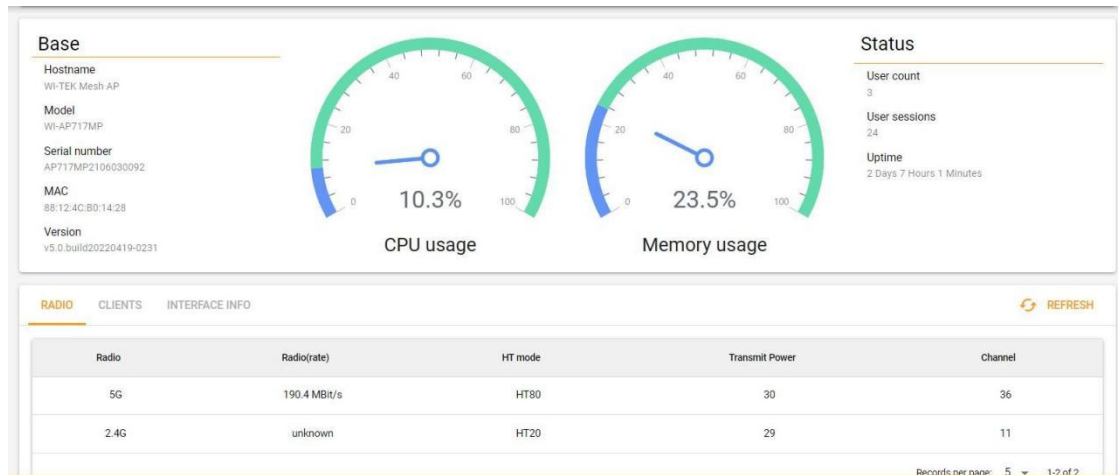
Base

Hostname
WI-TEK Mesh AP

Model
WI-AP717MP

Serial number
AP717MP2106030092

MAC
88:12:4C:B0:14:28

Version
v5.0.build20220419-0231

0 20 40 60 80 100
10.3%
CPU usage

0 20 40 60 80 100
23.5%
Memory usage

Status

User count
3

User sessions
24

Uptime
2 Days 7 Hours 1 Minutes

RADIO CLIENTS INTERFACE INFO

REFRESH

| Radio | Radio(rate) | HT mode | Transmit Power | Channel |
|---|---|---|---|---|
| 5G | 190.4 MBit/s | HT80 | 30 | 36 |
| 2.4G | unknown | HT20 | 29 | 11 |

Records per page: 5 1-2 of 2